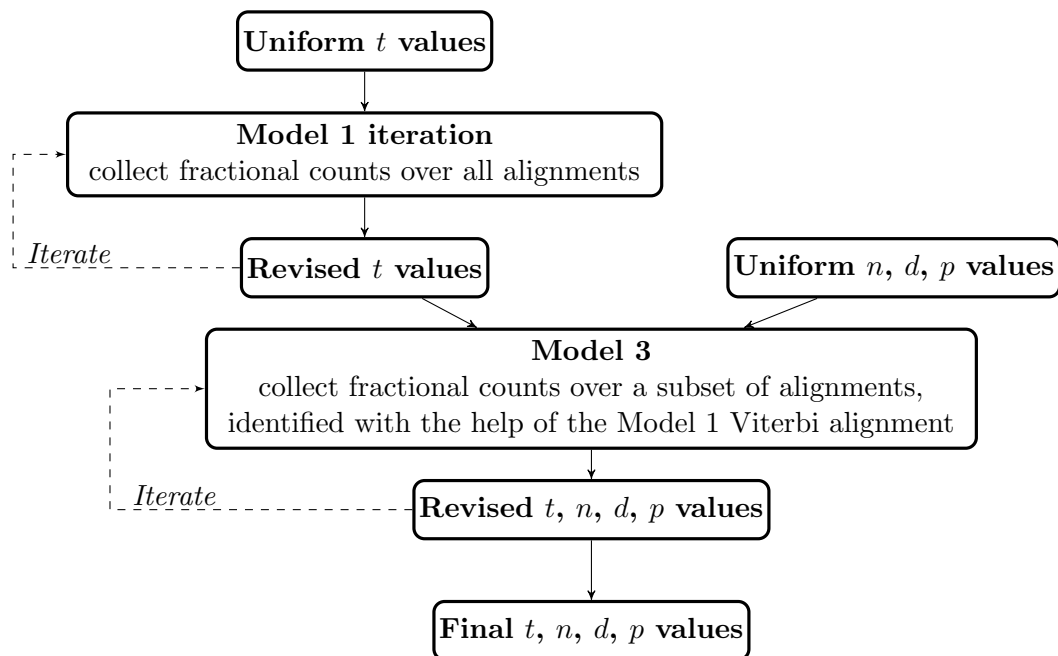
**Uniform $t$ values**

**Model 1 iteration**
collect fractional counts over all alignments

*Iterate*

**Revised $t$ values**

**Uniform $n$, $d$, $p$ values**

**Model 3**
collect fractional counts over a subset of alignments, identified with the help of the Model 1 Viterbi alignment

*Iterate*

**Revised $t$, $n$, $d$, $p$ values**

**Final $t$, $n$, $d$, $p$ values**